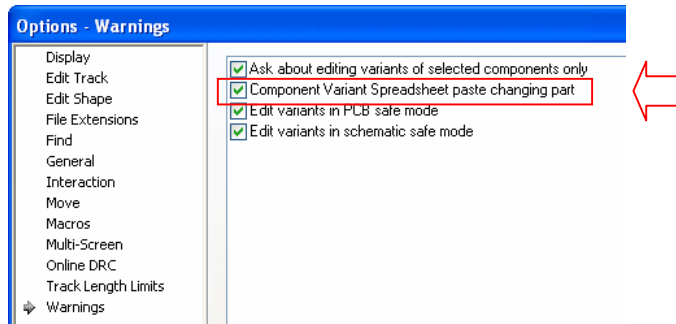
Options - Warnings

Display
Edit Track
Edit Shape
File Extensions
Find
General
Interaction
Move
Macros
Multi-Screen
Online DRC
Track Length Limits
Warnings

Ask about editing variants of selected components only
Component Variant Spreadsheet paste changing part
Edit variants in PCB safe mode
Edit variants in schematic safe mode